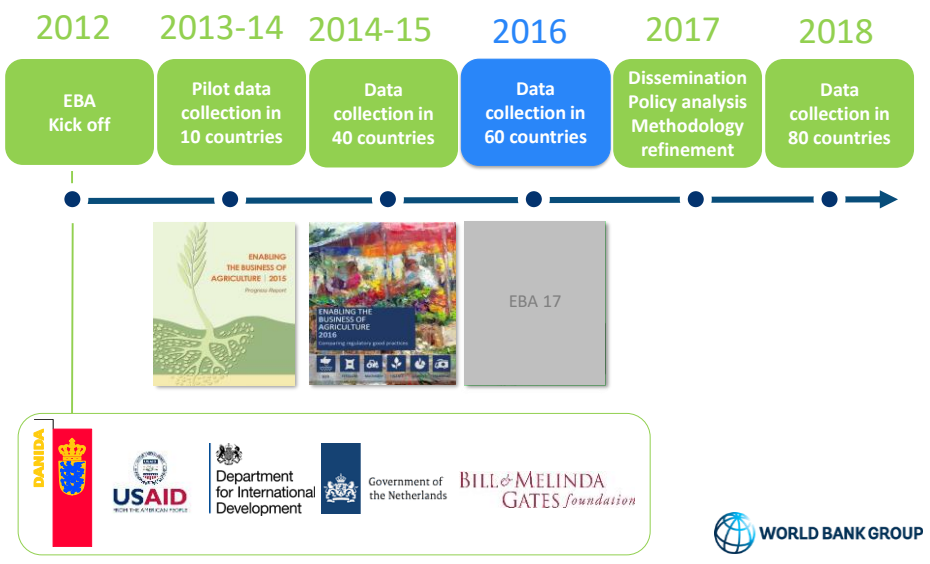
2012

EBA Kick off

2013-14

Pilot data collection in 10 countries

2014-15

Data collection in 40 countries

2016

Data collection in 60 countries

2017

Dissemination Policy analysis Methodology refinement

2018

Data collection in 80 countries

ENABLING THE BUSINESS OF AGRICULTURE | 2015
Progress Report

ENABLING THE BUSINESS OF AGRICULTURE 2016
Comparing regulatory good practices

EBA 17

DANIDA

USAID
FROM THE AMERICAN PEOPLE

Department for International Development

Government of the Netherlands

BILL & MELINDA GATES foundation

WORLD BANK GROUP